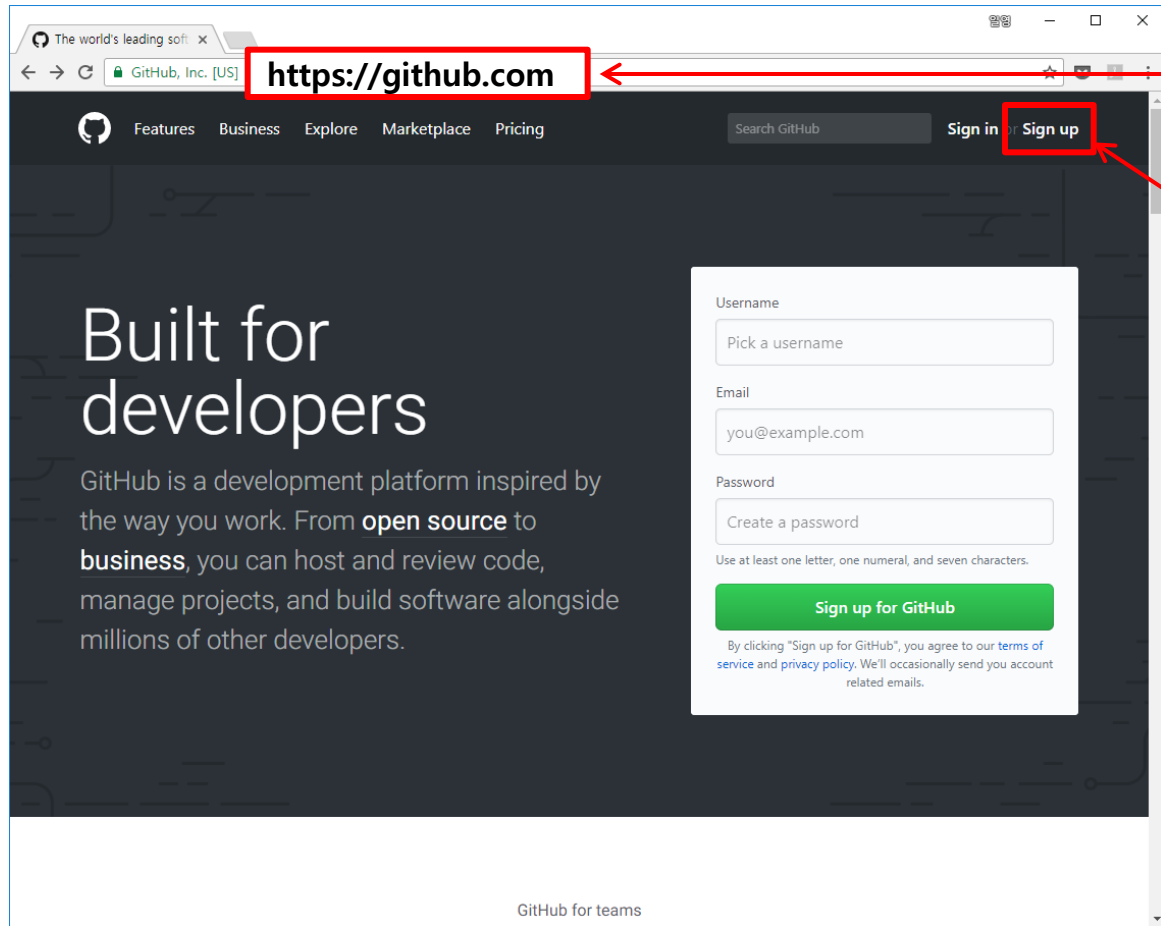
The world's leading soft ×

GitHub, Inc. [US]

https://github.com

Features Business Explore Marketplace Pricing

Search GitHub

Sign in or Sign up

Built for developers

GitHub is a development platform inspired by the way you work. From open source to business, you can host and review code, manage projects, and build software alongside millions of other developers.

Username

Pick a username

Email

you@example.com

Password

Create a password

Use at least one letter, one numeral, and seven characters.

Sign up for GitHub

By clicking "Sign up for GitHub", you agree to our terms of service and privacy policy. We'll occasionally send you account related emails.

GitHub for teams